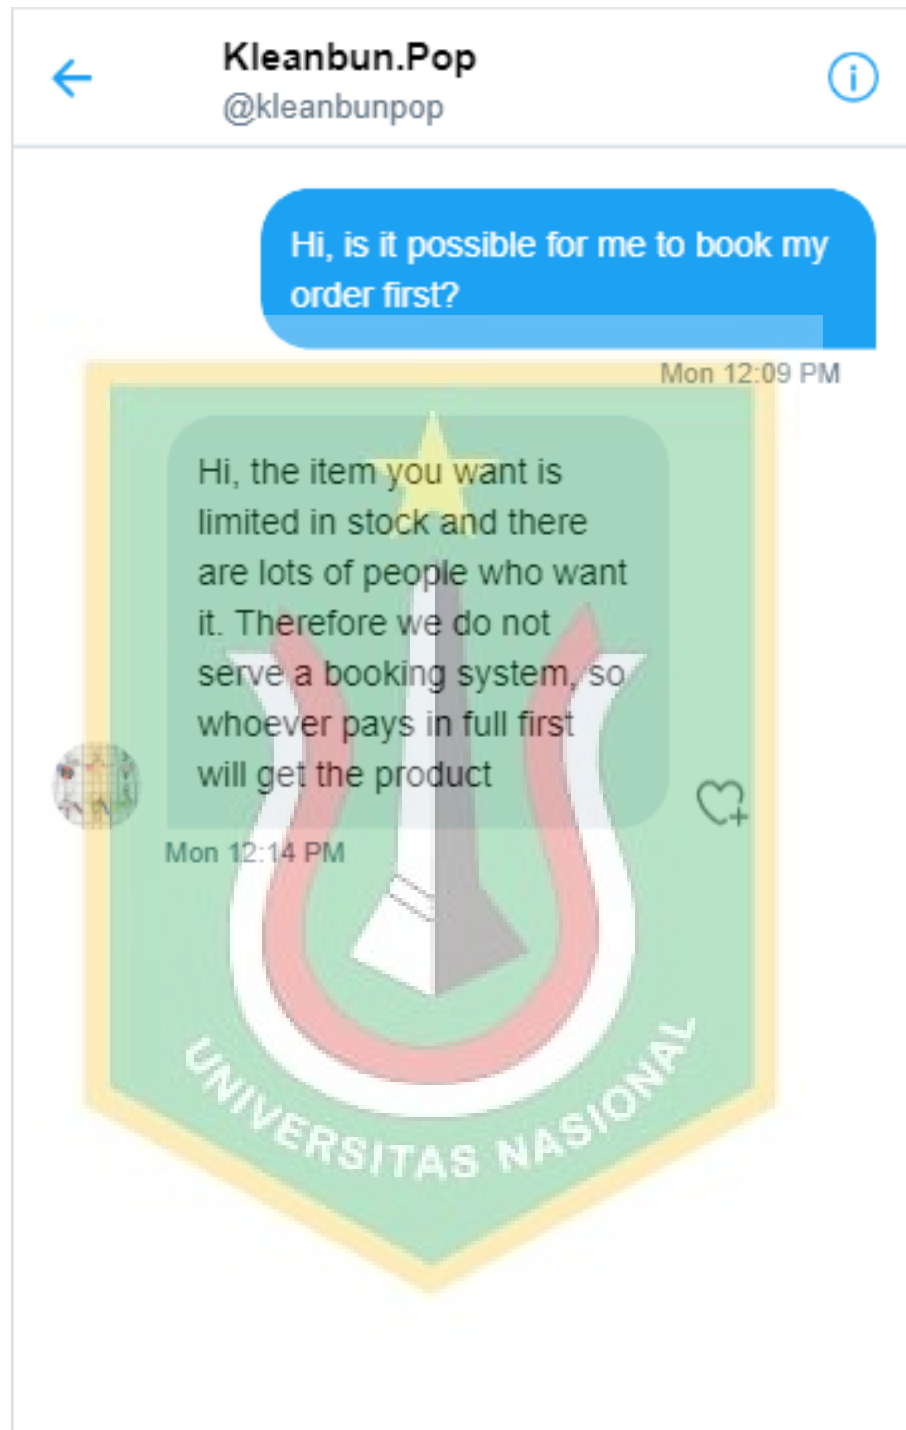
Kleanbun.Pop
@kleanbunpop

Hi, is it possible for me to book my order first?

Mon 12:09 PM

Hi, the item you want is limited in stock and there are lots of people who want it. Therefore we do not serve a booking system, so whoever pays in full first will get the product

Mon 12:14 PM

UNIVERSITAS NASIONAL